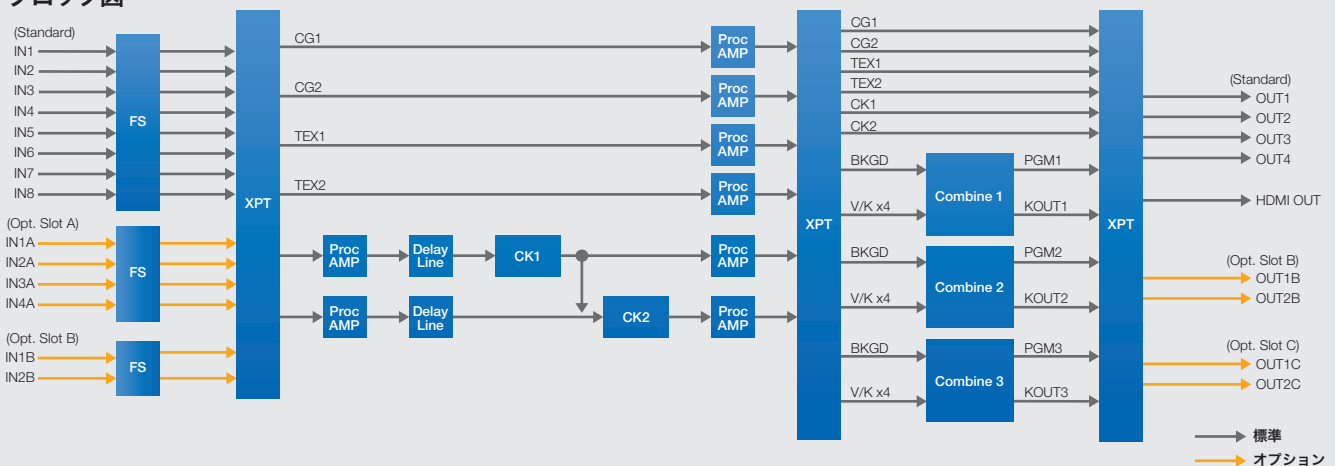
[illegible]

(Standard)
IN1
IN2
IN3
IN4
IN5
IN6
IN7
IN8

FS

(Opt. Slot A)
IN1A
IN2A
IN3A
IN4A

FS

(Opt. Slot B)
IN1B
IN2B

FS

XPT

CG1
CG2
TEX1
TEX2

Proc AMP
Delay Line
CK1

Proc AMP
Delay Line
CK2

Proc AMP
Proc AMP
Proc AMP
Proc AMP
Proc AMP
Proc AMP

XPT

CG1
CG2
TEX1
TEX2
CK1
CK2

BKGD
V/K x4
Combine 1
PGM1
KOUT1

BKGD
V/K x4
Combine 2
PGM2
KOUT2

BKGD
V/K x4
Combine 3
PGM3
KOUT3

XPT

(Standard)
OUT1
OUT2
OUT3
OUT4

HDMI OUT

(Opt. Slot B)
OUT1B
OUT2B

(Opt. Slot C)
OUT1C
OUT2C

標準
オプション